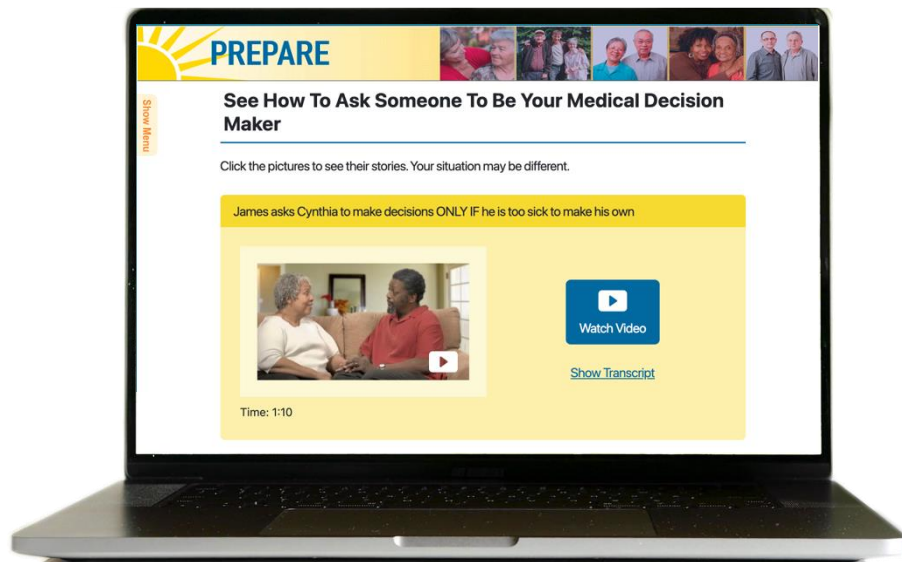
PREPARE

Show Menu

See How To Ask Someone To Be Your Medical Decision Maker

Click the pictures to see their stories. Your situation may be different.

James asks Cynthia to make decisions ONLY IF he is too sick to make his own

Watch Video

Show Transcript

Time: 1:10